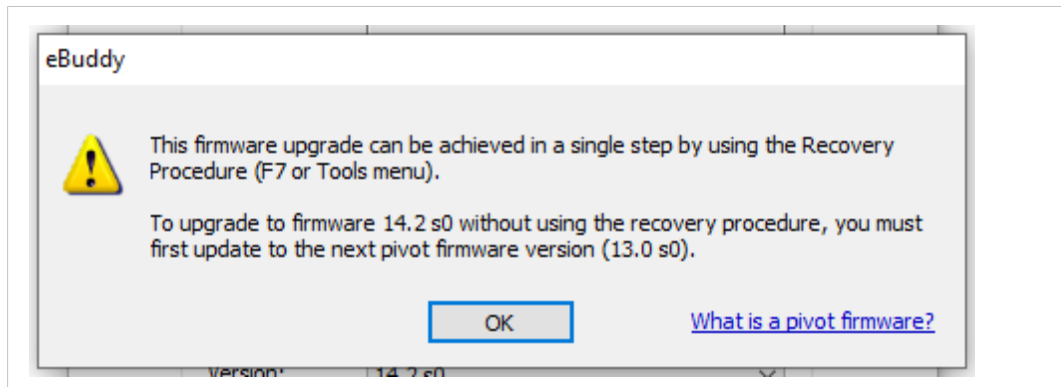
eBuddy

This firmware upgrade can be achieved in a single step by using the Recovery Procedure (F7 or Tools menu).

To upgrade to firmware 14.2 s0 without using the recovery procedure, you must first update to the next pivot firmware version (13.0 s0).

OK

What is a pivot firmware?

Version:

14.2 s0